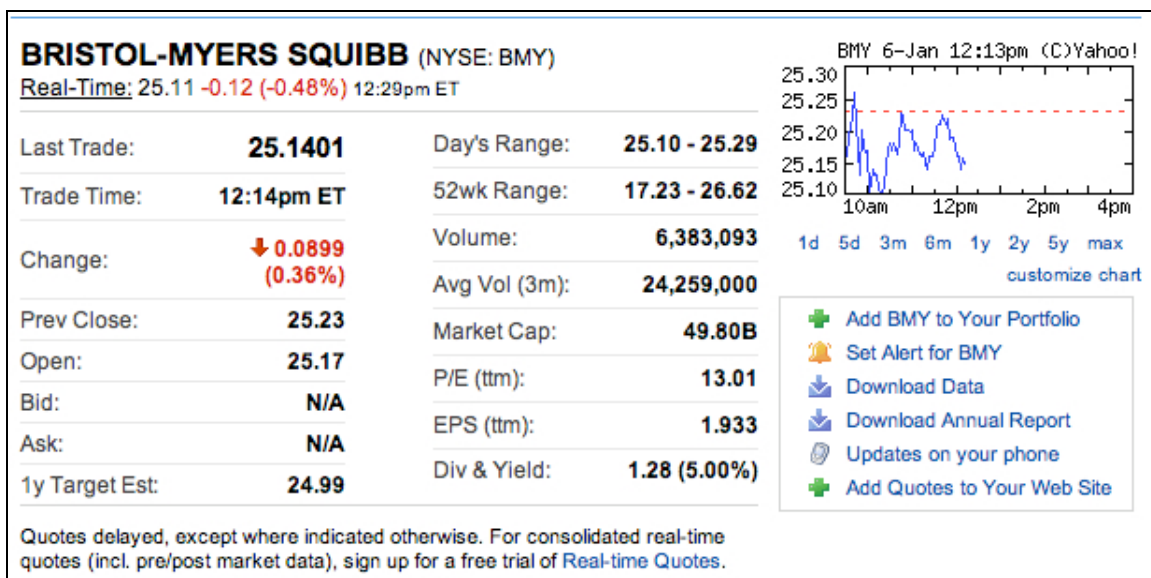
BRISTOL-MYERS SQUIBB (NYSE: BMY)
Real-Time: 25.11 -0.12 (-0.48%) 12:29pm ET

| | |
|---|---|
| Last Trade: | 25.1401 |
| Trade Time: | 12:14pm ET |
| Change: | 0.0899 (0.36%) |
| Prev Close: | 25.23 |
| Open: | 25.17 |
| Bid: | N/A |
| Ask: | N/A |
| 1y Target Est: | 24.99 |

| | |
|---|---|
| Day's Range: | 25.10 - 25.29 |
| 52wk Range: | 17.23 - 26.62 |
| Volume: | 6,383,093 |
| Avg Vol (3m): | 24,259,000 |
| Market Cap: | 49.80B |
| P/E (ttm): | 13.01 |
| EPS (ttm): | 1.933 |
| Div & Yield: | 1.28 (5.00%) |

BMY 6-Jan 12:13pm (C)Yahoo!
25.30
25.25
25.20
25.15
25.10
10am 12pm 2pm 4pm

1d 5d 3m 6m 1y 2y 5y max
customize chart

Add BMY to Your Portfolio
Set Alert for BMY
Download Data
Download Annual Report
Updates on your phone
Add Quotes to Your Web Site

Quotes delayed, except where indicated otherwise. For consolidated real-time quotes (incl. pre/post market data), sign up for a free trial of Real-time Quotes.